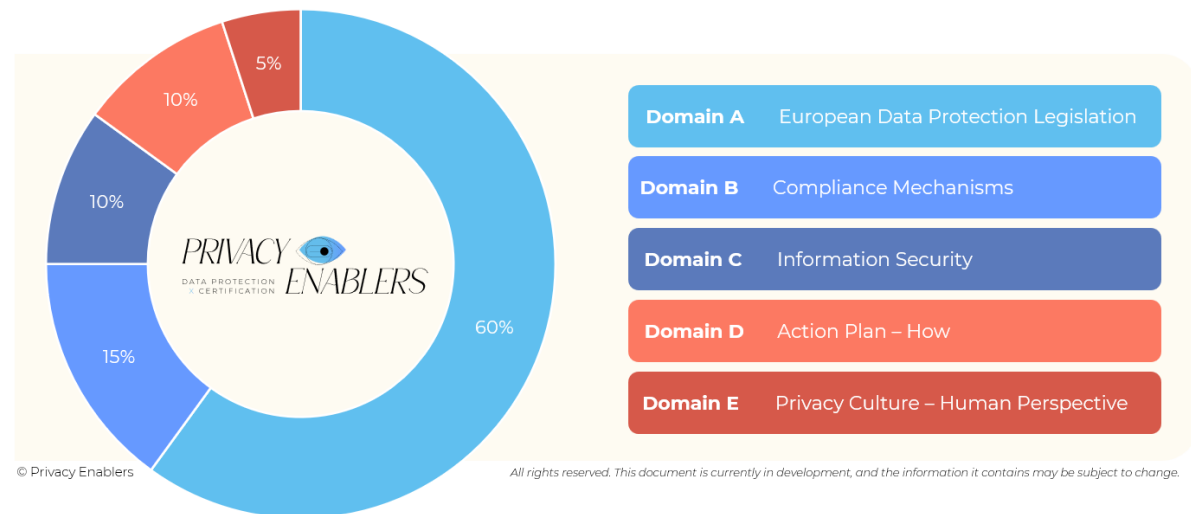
5%

10%

10%

PRIVACY ENABLERS
DATA PROTECTION X CERTIFICATION

60%

15%

Domain A European Data Protection Legislation

Domain B Compliance Mechanisms

Domain C Information Security

Domain D Action Plan – How

Domain E Privacy Culture – Human Perspective

© Privacy Enablers

All rights reserved. This document is currently in development, and the information it contains may be subject to change.